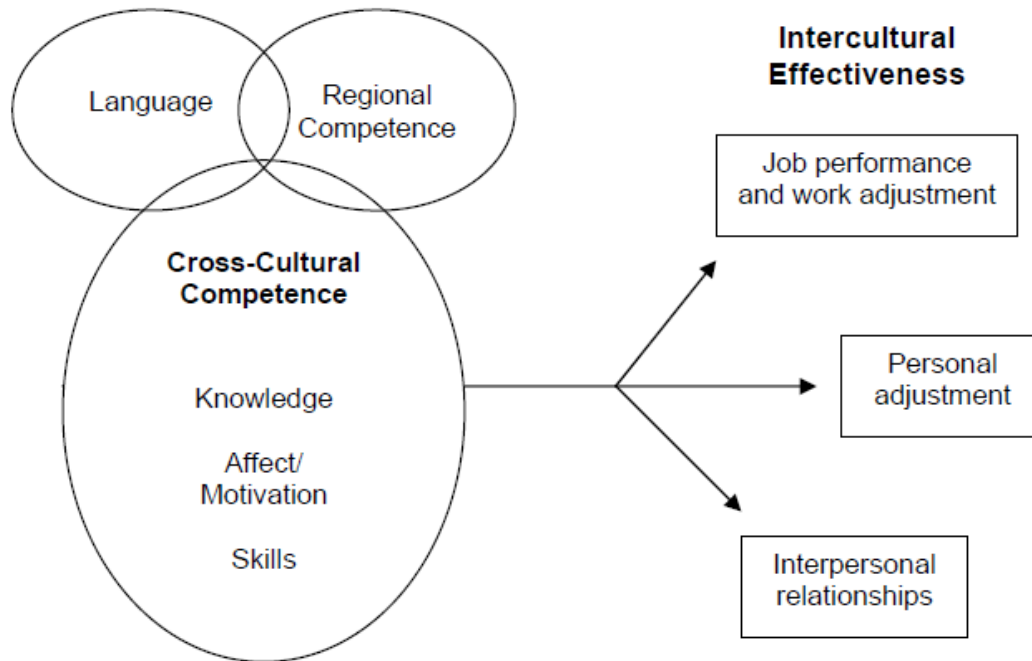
Language

Regional Competence

Cross-Cultural Competence

Knowledge

Affect/ Motivation

Skills

Intercultural Effectiveness

Job performance and work adjustment

Personal adjustment

Interpersonal relationships